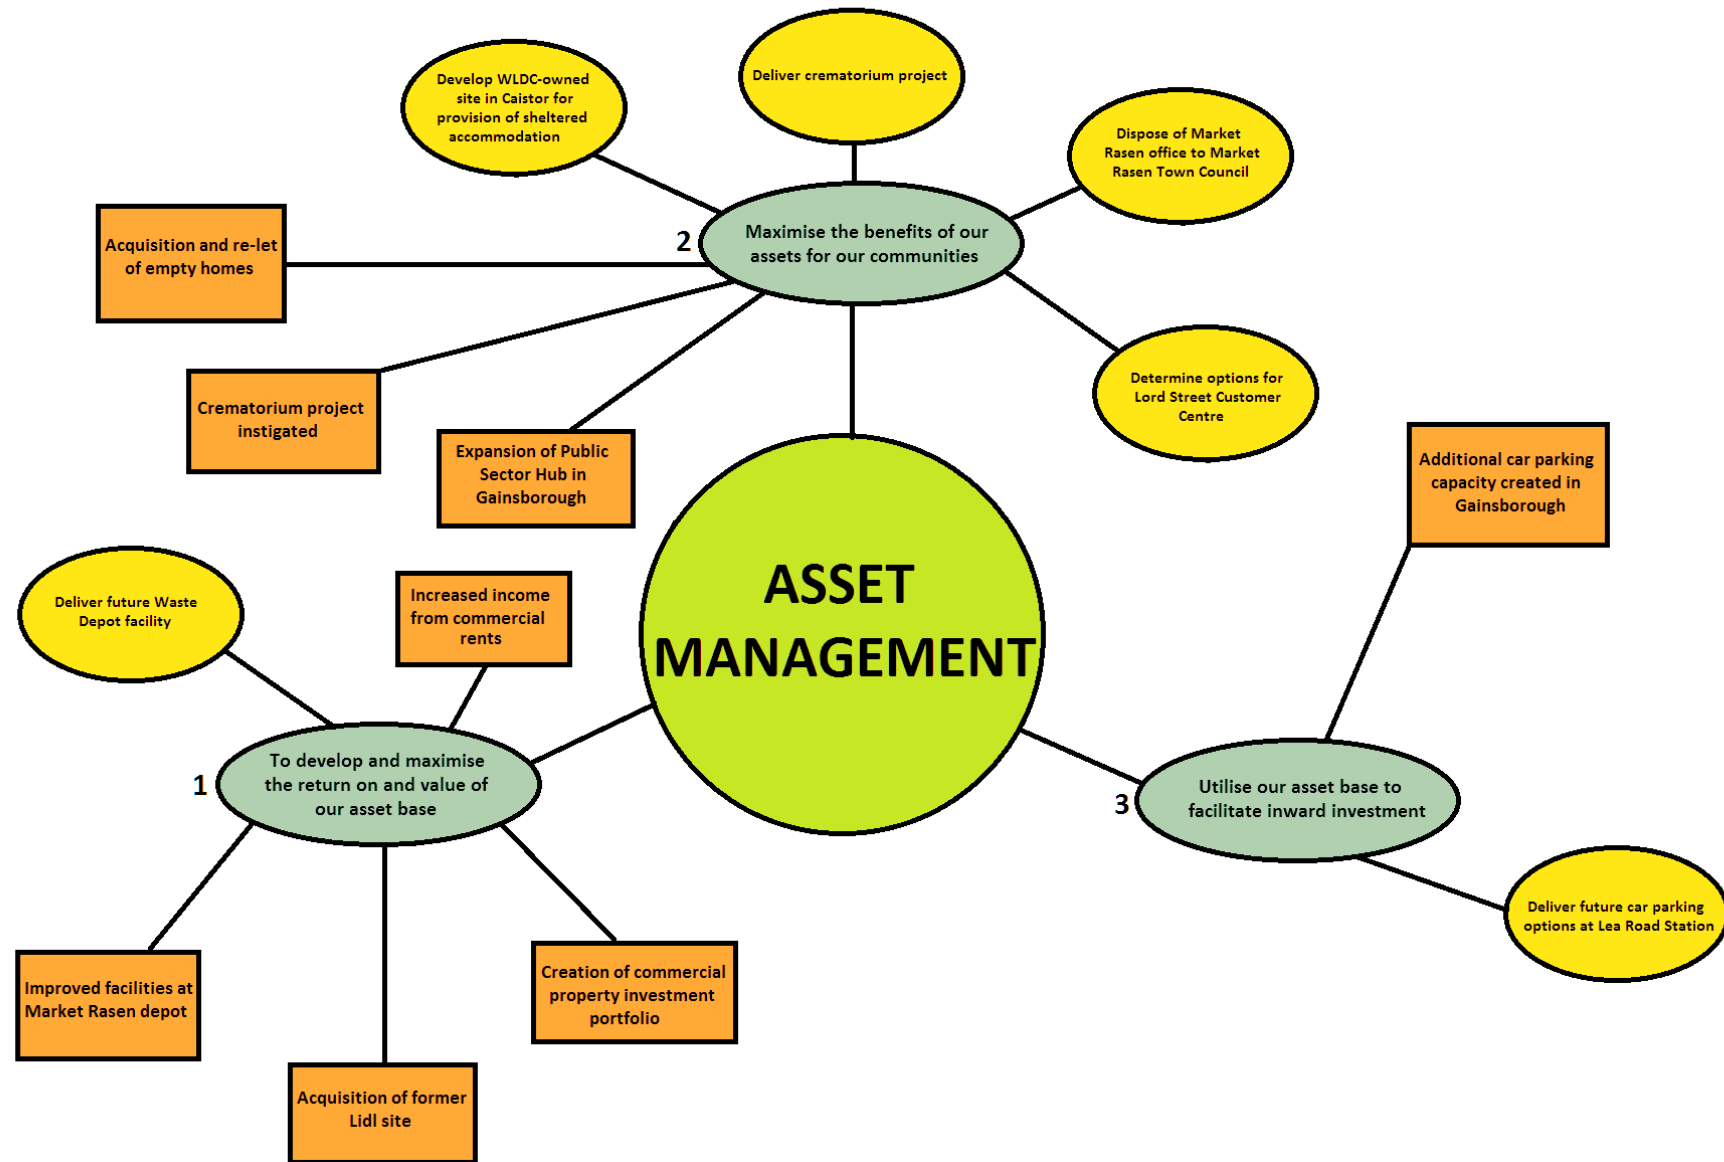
ASSET MANAGEMENT

2
Maximise the benefits of our assets for our communities

Develop WLDC-owned site in Caistor for provision of sheltered accommodation

Deliver crematorium project

Dispose of Market Rasen office to Market Rasen Town Council

Acquisition and re-let of empty homes

Crematorium project instigated

Expansion of Public Sector Hub in Gainsborough

Determine options for Lord Street Customer Centre

Additional car parking capacity created in Gainsborough

Deliver future Waste Depot facility

Increased income from commercial rents

1
To develop and maximise the return on and value of our asset base

3
Utilise our asset base to facilitate inward investment

Deliver future car parking options at Lea Road Station

Improved facilities at Market Rasen depot

Creation of commercial property investment portfolio

Acquisition of former Lidl site